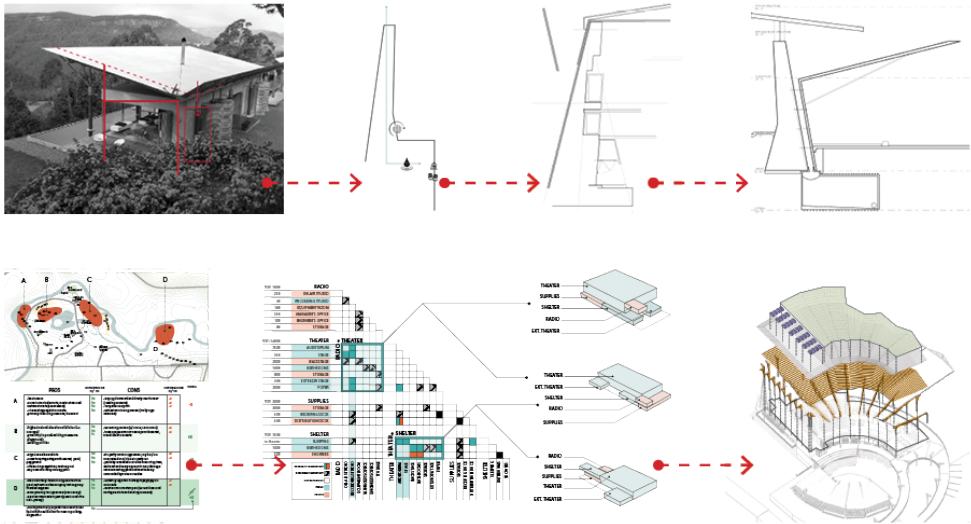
A
B
C
D

PROS
CONS

A
B
C
D

RADIO
THEATER
SUPPLIES
SHELTER

RADIO
THEATER
SUPPLIES
SHELTER

THEATER
SUPPLIES
SHELTER
RADIO
EXT. THEATER

THEATER
EXT. THEATER
SHELTER
RADIO
SUPPLIES

RADIO
SHELTER
SUPPLIES
THEATER
EXT. THEATER